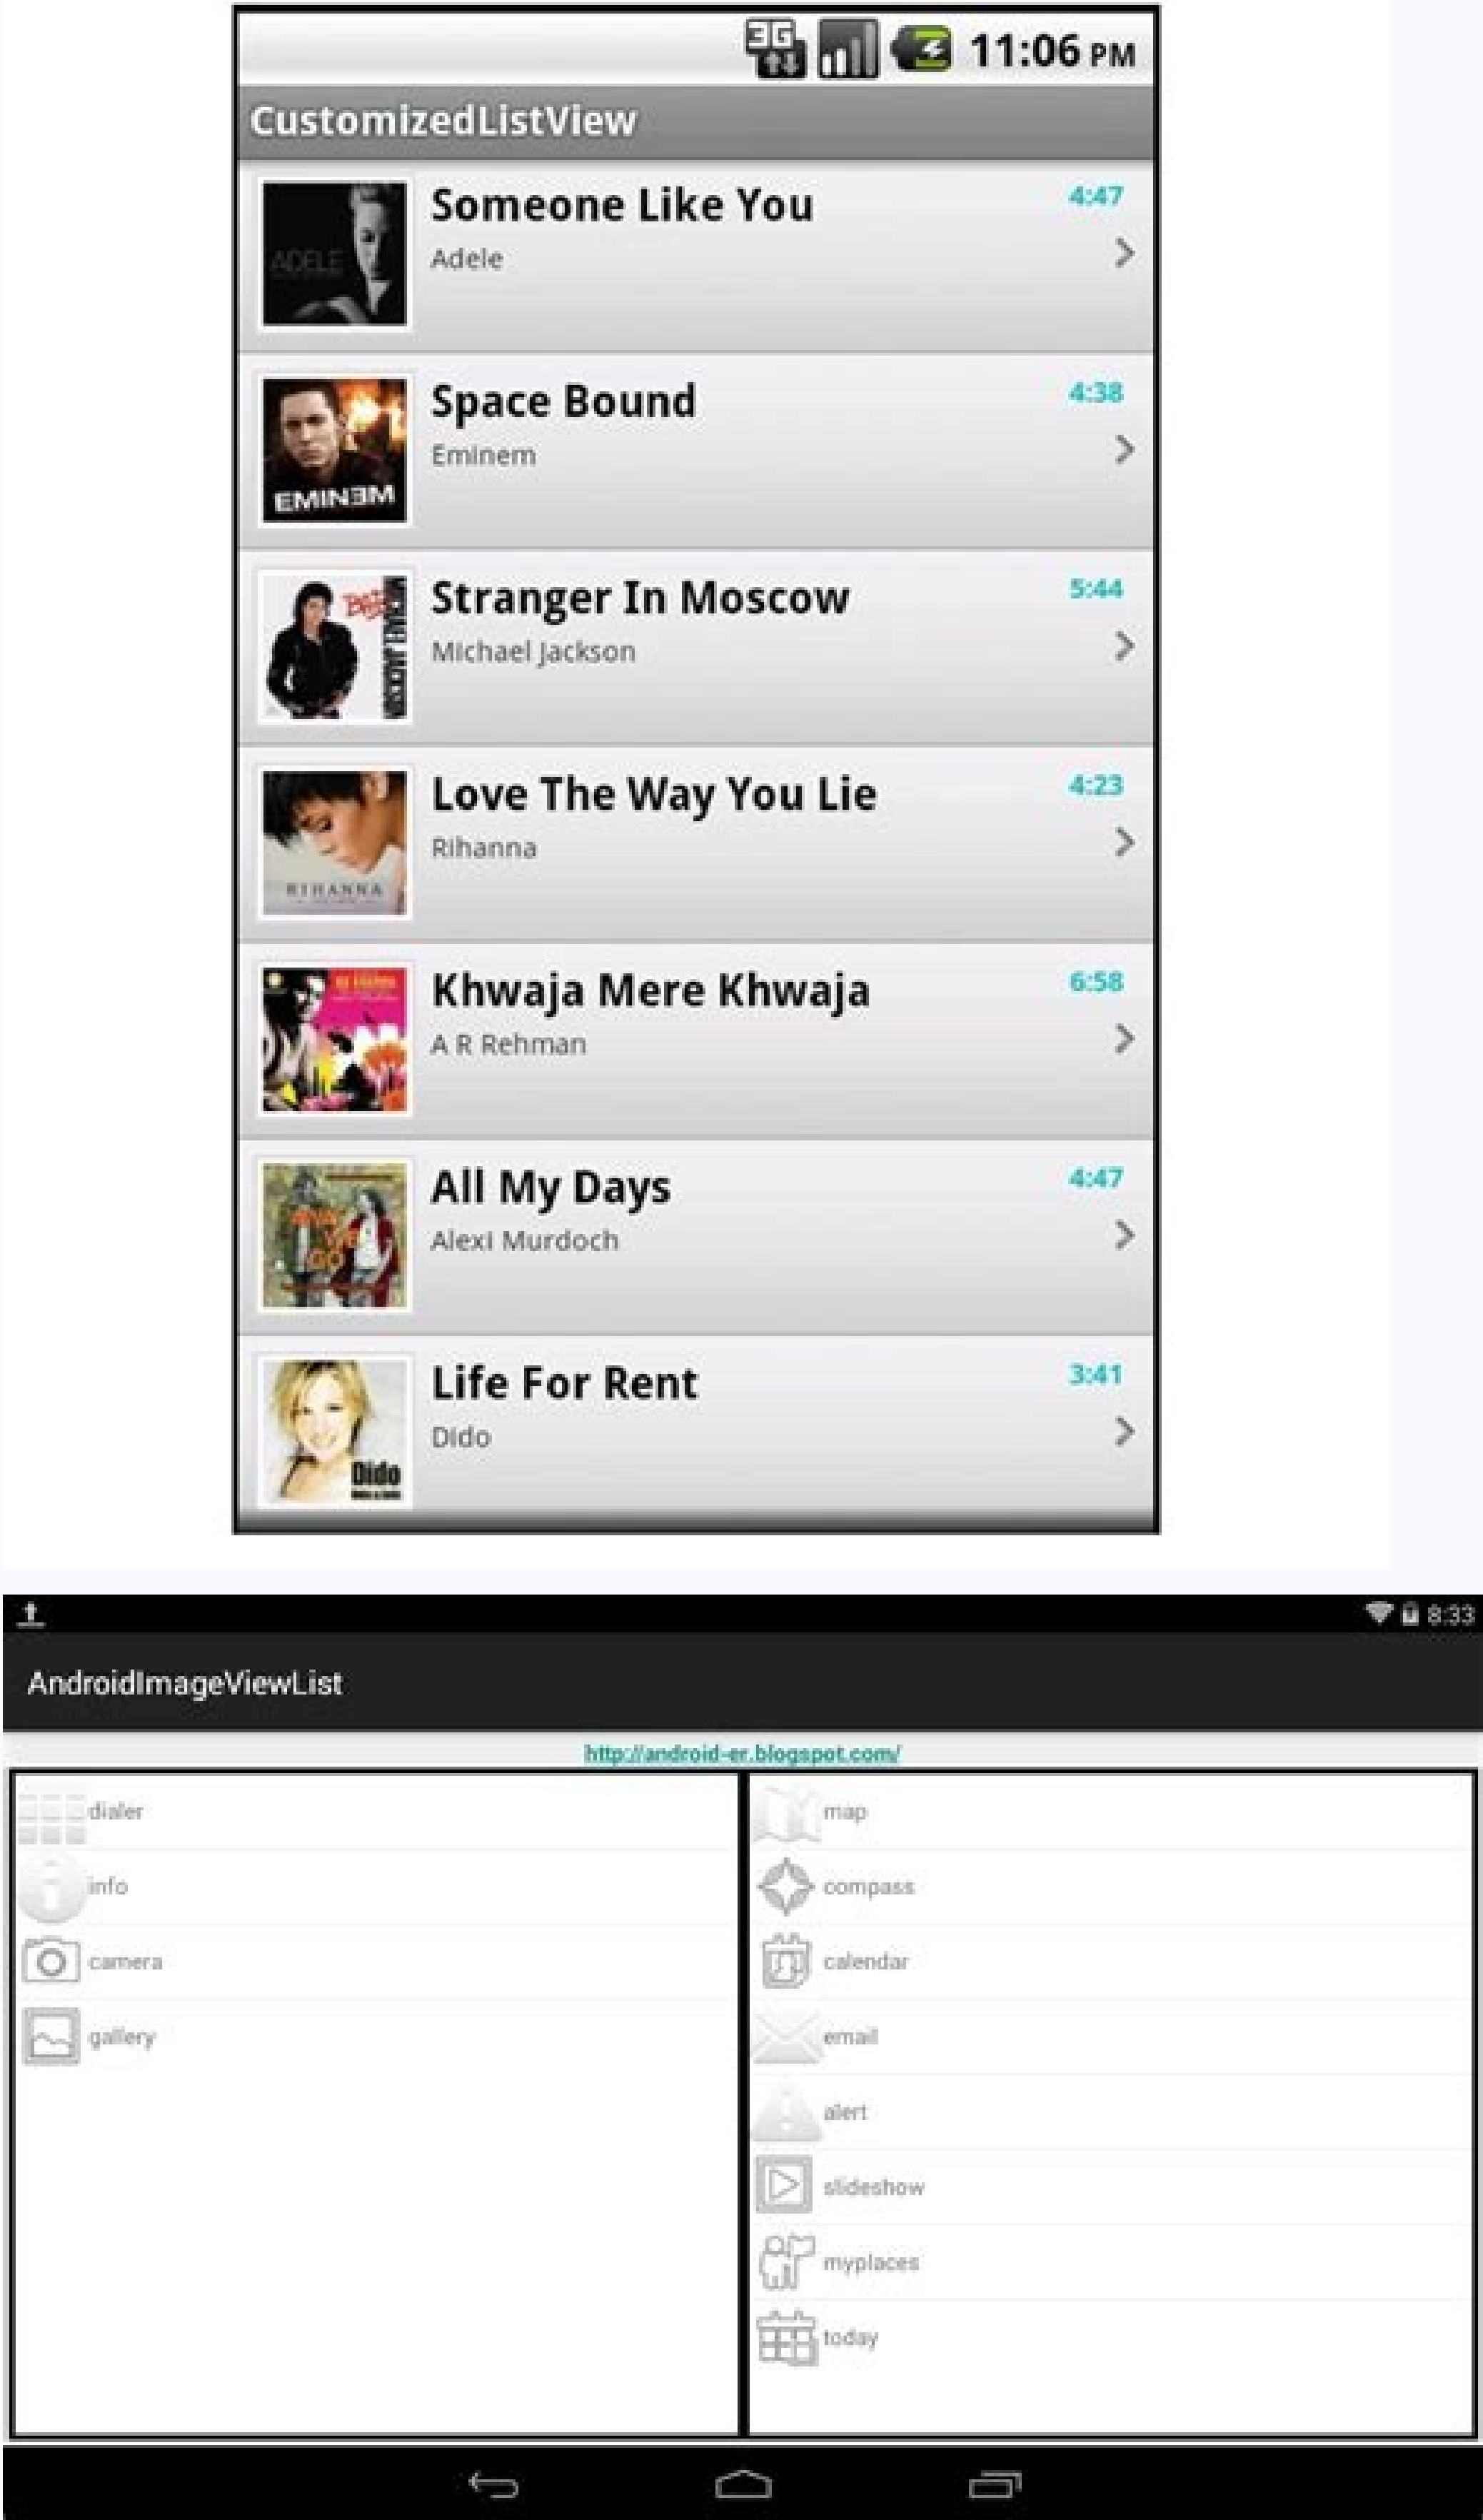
3G 11:06 PM

CustomizedListView

Someone Like You
Adele
4:47

Space Bound
Eminem
4:38

Stranger In Moscow
Michael Jackson
5:44

Love The Way You Lie
Rihanna
4:23

Khwaja Mere Khwaja
A R Rehman
6:58

All My Days
Alexi Murdoch
4:47

Life For Rent
Dido
3:41

8:33

AndroidImageViewList

http://android-er.blogspot.com/

dialer
info
camera
gallery

map
compass
calendar
email
alert
slideshow
myplaces
today